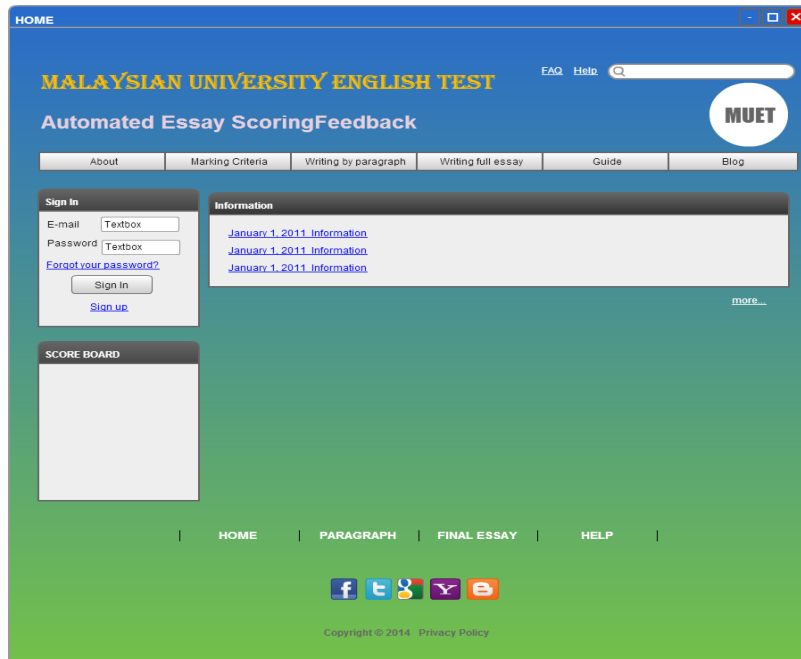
HOME

MALAYSIAN UNIVERSITY ENGLISH TEST

FAQ Help

Automated Essay ScoringFeedback

MUET

| About | Marking Criteria | Writing by paragraph | Writing full essay | Guide | Blog |
|---|---|---|---|---|---|

Sign In

E-mail Textbox

Password Textbox

Forgot your password?

Sign In

Sign up

Information

January 1, 2011 Information

January 1, 2011 Information

January 1, 2011 Information

more...

SCORE BOARD

| HOME | PARAGRAPH | FINAL ESSAY | HELP |

Copyright © 2014 Privacy Policy